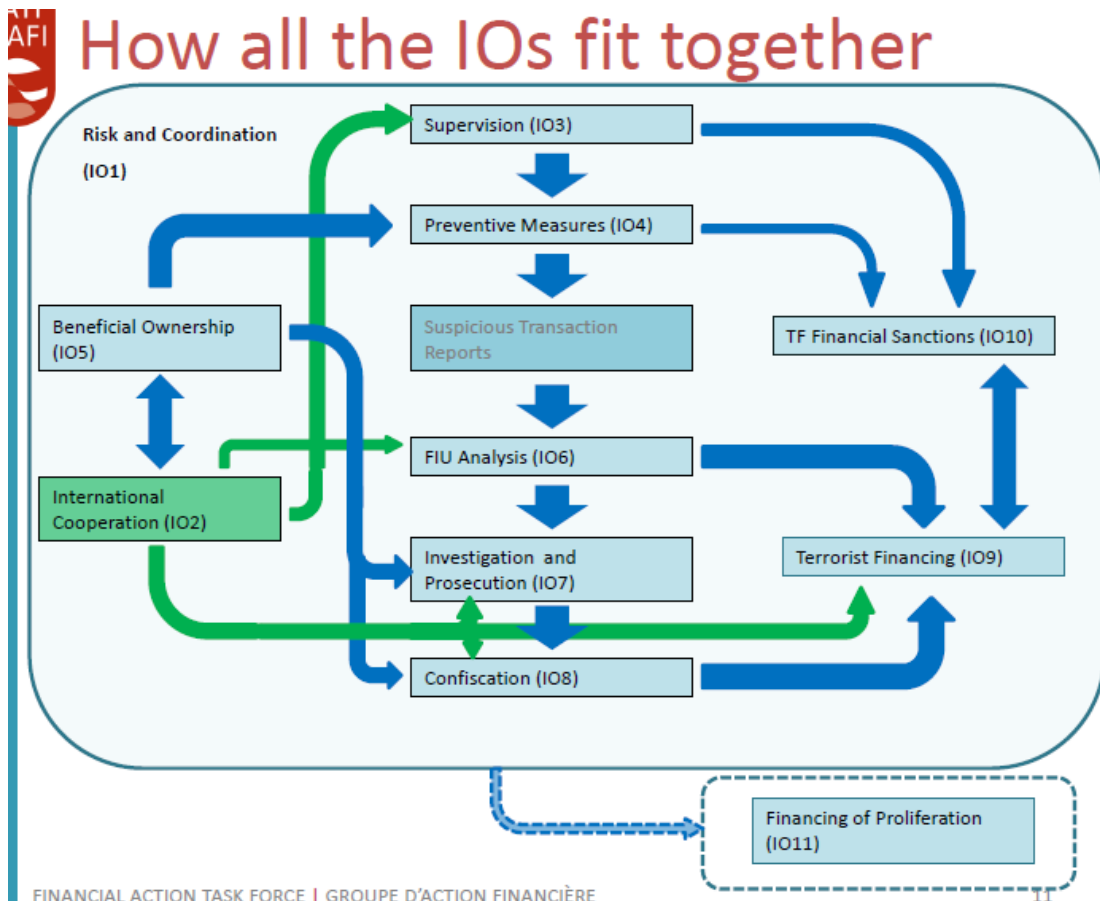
AFI

How all the IOs fit together

Risk and Coordination

(IO1)

Supervision (IO3)

Preventive Measures (IO4)

Beneficial Ownership (IO5)

Suspicious Transaction Reports

TF Financial Sanctions (IO10)

FIU Analysis (IO6)

International Cooperation (IO2)

Investigation and Prosecution (IO7)

Terrorist Financing (IO9)

Confiscation (IO8)

Financing of Proliferation (IO11)

FINANCIAL ACTION TASK FORCE | GROUPE D'ACTION FINANCIÈRE

11